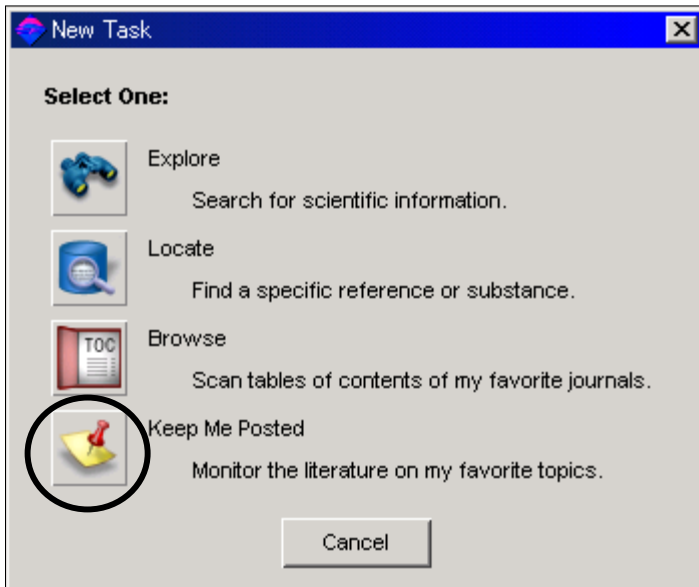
New Task

Select One:

TOC

Explore
Search for scientific information.

Locate
Find a specific reference or substance.

Browse
Scan tables of contents of my favorite journals.

Keep Me Posted
Monitor the literature on my favorite topics.

Cancel